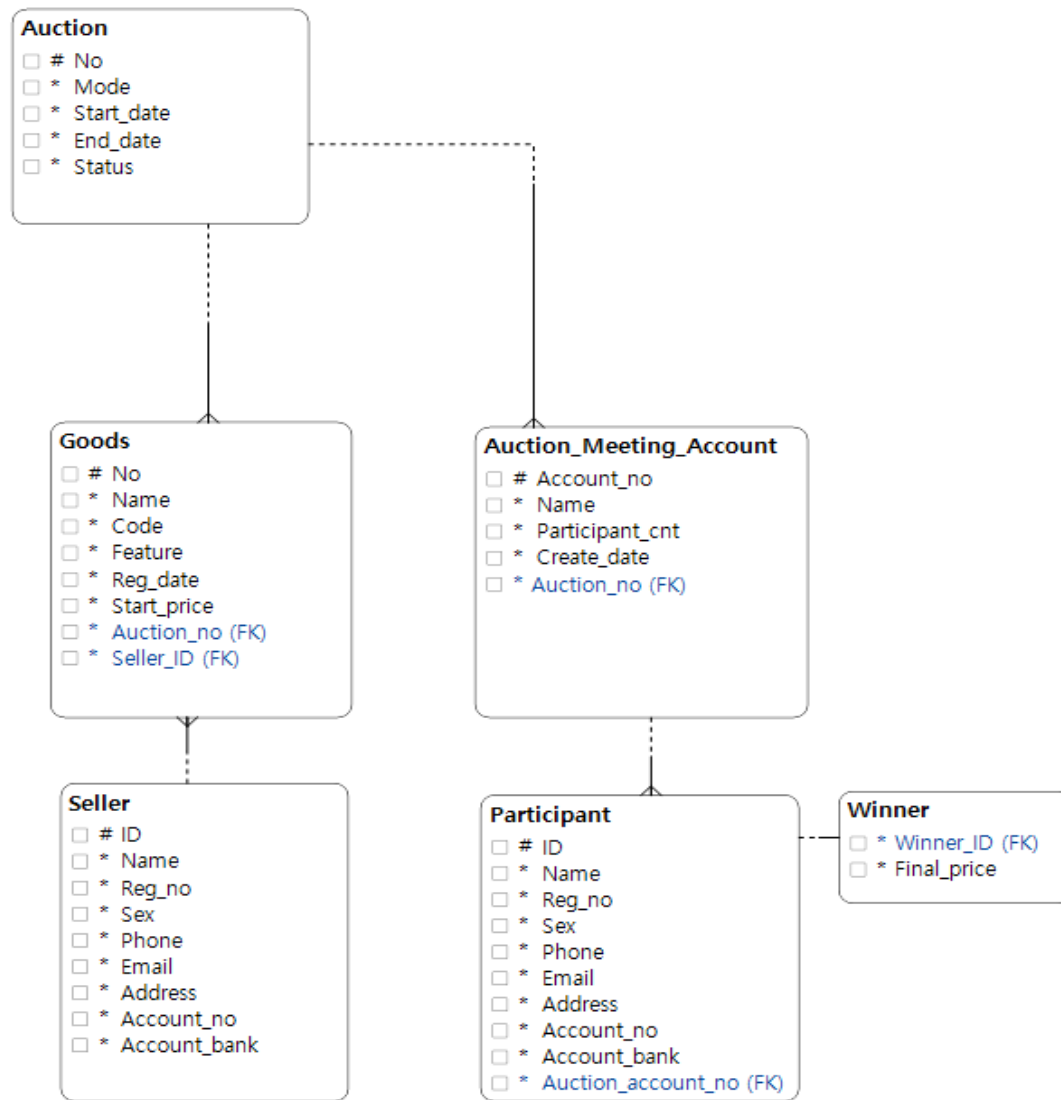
Auction
# No
* Mode
* Start_date
* End_date
* Status

Goods
# No
* Name
* Code
* Feature
* Reg_date
* Start_price
* Auction_no (FK)
* Seller_ID (FK)

Auction_Meeting_Account
# Account_no
* Name
* Participant_cnt
* Create_date
* Auction_no (FK)

Seller
# ID
* Name
* Reg_no
* Sex
* Phone
* Email
* Address
* Account_no
* Account_bank

Participant
# ID
* Name
* Reg_no
* Sex
* Phone
* Email
* Address
* Account_no
* Account_bank
* Auction_account_no (FK)

Winner
* Winner_ID (FK)
* Final_price